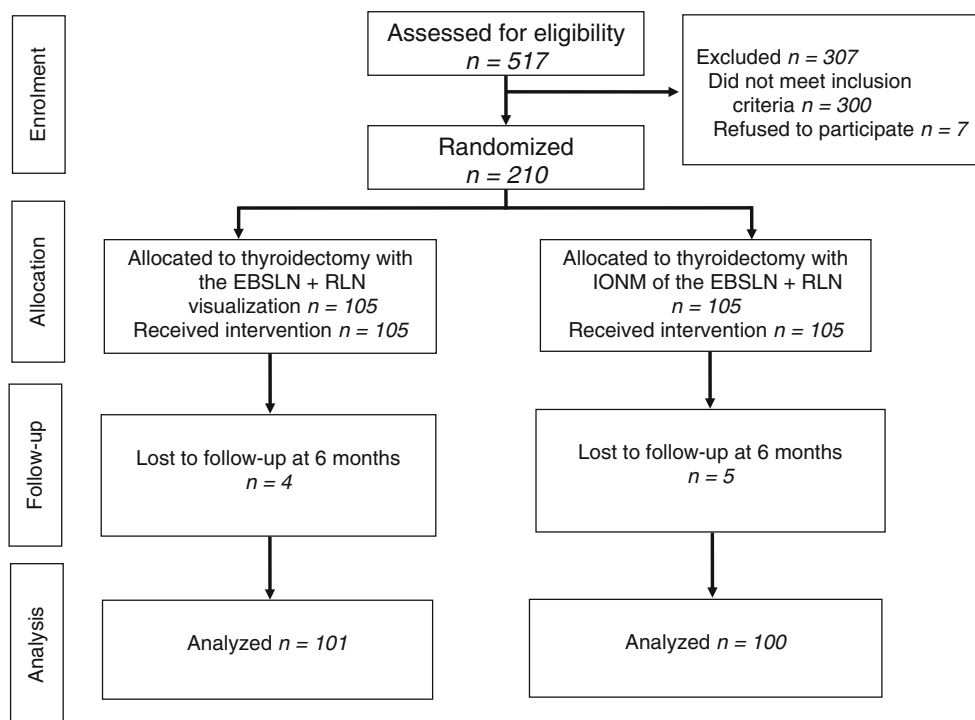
Enrolment

Assessed for eligibility
$n = 517$

Excluded $n = 307$
Did not meet inclusion criteria $n = 300$
Refused to participate $n = 7$

Randomized
$n = 210$

Allocation

Allocated to thyroidectomy with the EBSLN + RLN visualization $n = 105$
Received intervention $n = 105$

Allocated to thyroidectomy with IONM of the EBSLN + RLN $n = 105$
Received intervention $n = 105$

Follow-up

Lost to follow-up at 6 months
$n = 4$

Lost to follow-up at 6 months
$n = 5$

Analysis

Analyzed $n = 101$

Analyzed $n = 100$